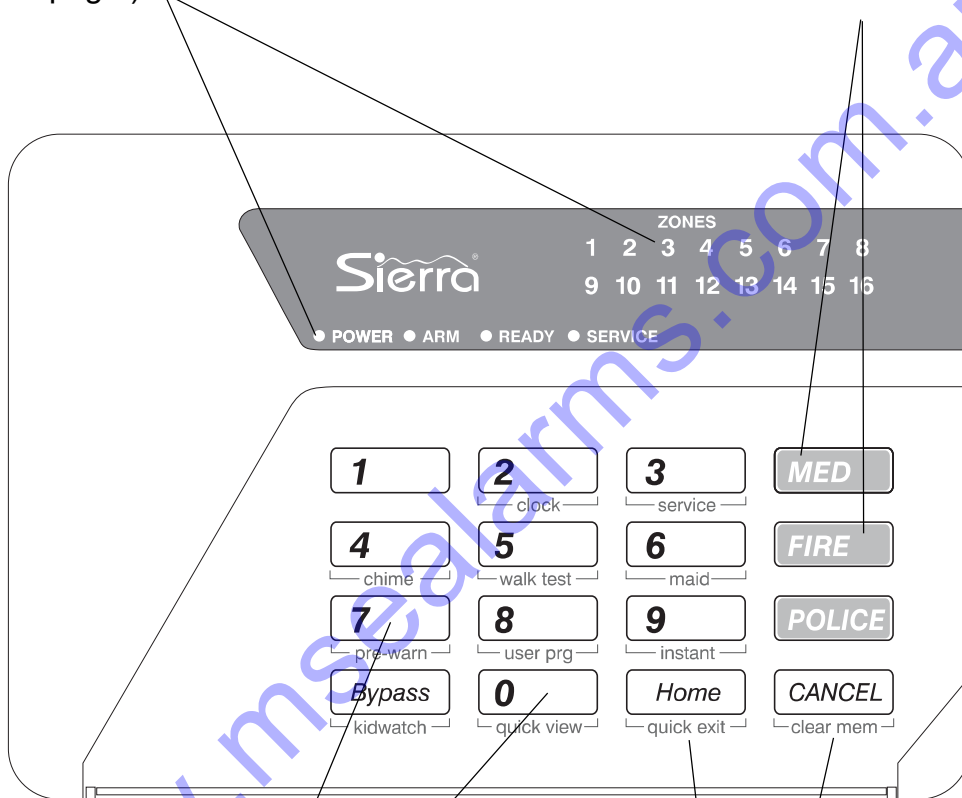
page)

Sierra®

ZONES
1 2 3 4 5 6 7 8
9 10 11 12 13 14 15 16

POWER ARM READY SERVICE

1
2 clock
3 service
MED
4 chime
5 walk test
6 maid
FIRE
7 pre-warn
8 user prg
9 instant
POLICE
Bypass kidwatch
0 quick view
Home quick exit
CANCEL clear mem

www.mssealarms.com.au